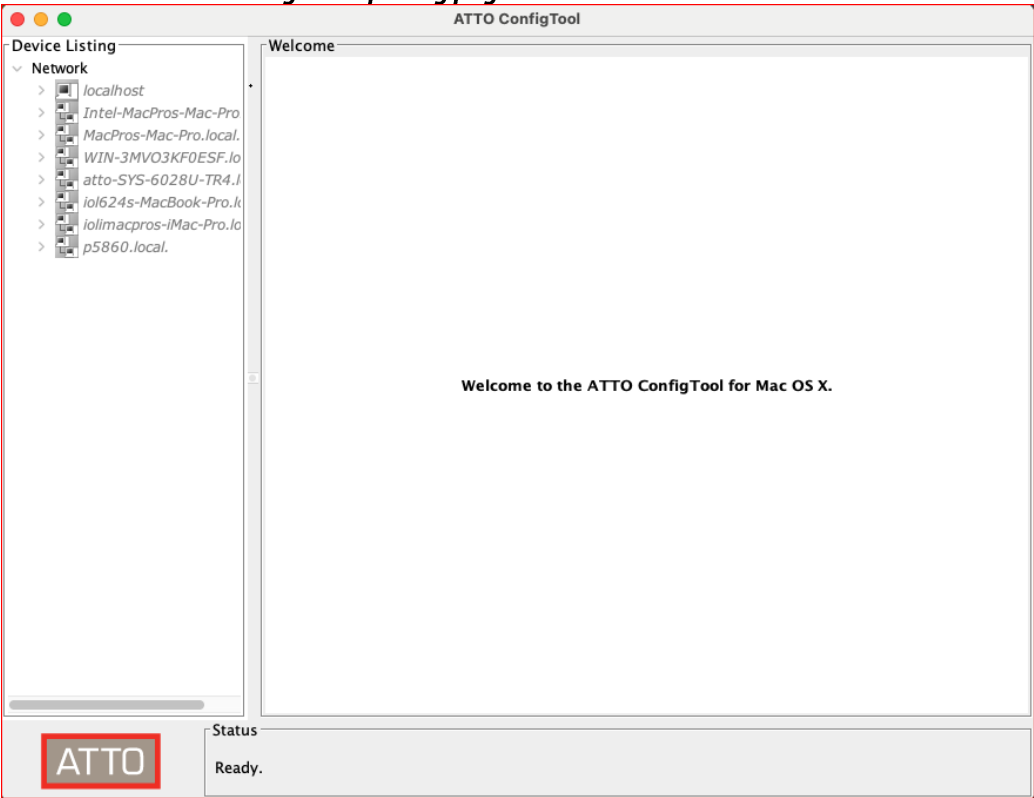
ATTO ConfigTool

Device Listing
Network
localhost
Intel-MacPros-Mac-Pro
MacPros-Mac-Pro.local.
WIN-3MVO3KF0ESF.lo
atto-SYS-6028U-TR4.l
iol624s-MacBook-Pro.l
iolimacpros-iMac-Pro.lo
p5860.local.

Welcome

Welcome to the ATTO ConfigTool for Mac OS X.

ATTO

Status
Ready.